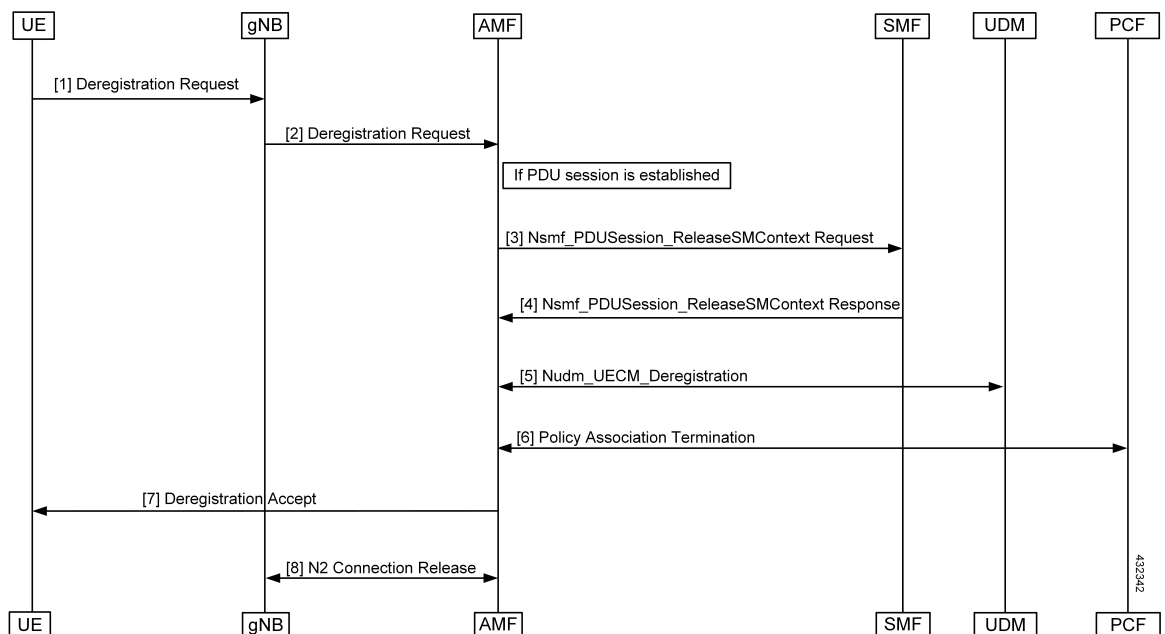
UE
gNB
AMF
SMF
UDM
PCF

[1] Deregistration Request

[2] Deregistration Request

If PDU session is established

[3] Nsmf_PDUSession_ReleaseSMContext Request

[4] Nsmf_PDUSession_ReleaseSMContext Response

[5] Nudm_UECM_Deregistration

[6] Policy Association Termination

[7] Deregistration Accept

[8] N2 Connection Release

432342

UE
gNB
AMF
SMF
UDM
PCF